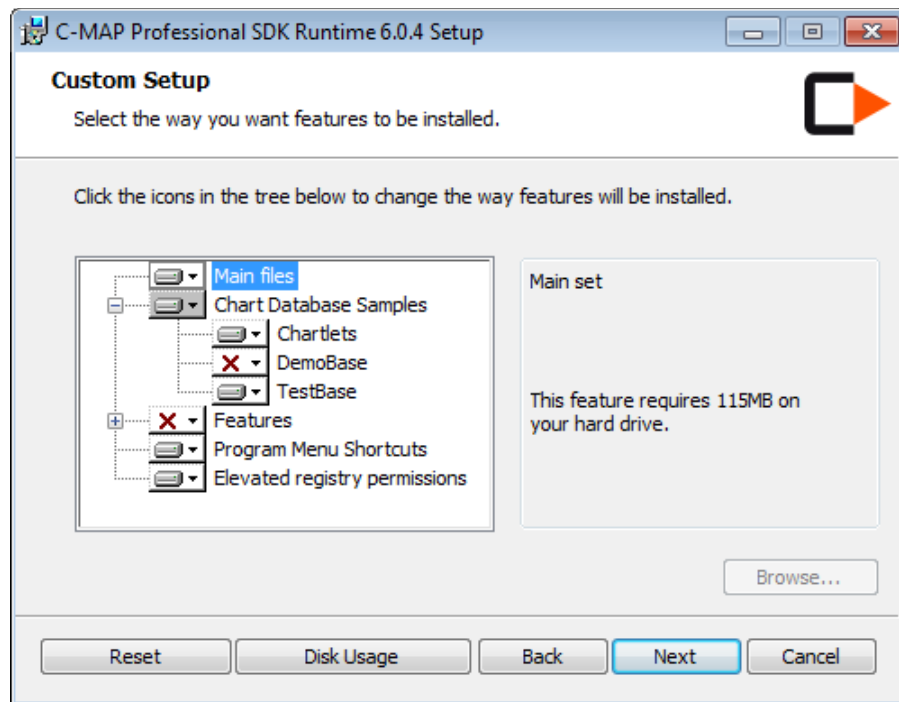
C-MAP Professional SDK Runtime 6.0.4 Setup

Custom Setup

Select the way you want features to be installed.

Click the icons in the tree below to change the way features will be installed.

Main files
Chart Database Samples
Chartlets
DemoBase
TestBase
Features
Program Menu Shortcuts
Elevated registry permissions

Main set

This feature requires 115MB on your hard drive.

Browse...

Reset
Disk Usage
Back
Next
Cancel